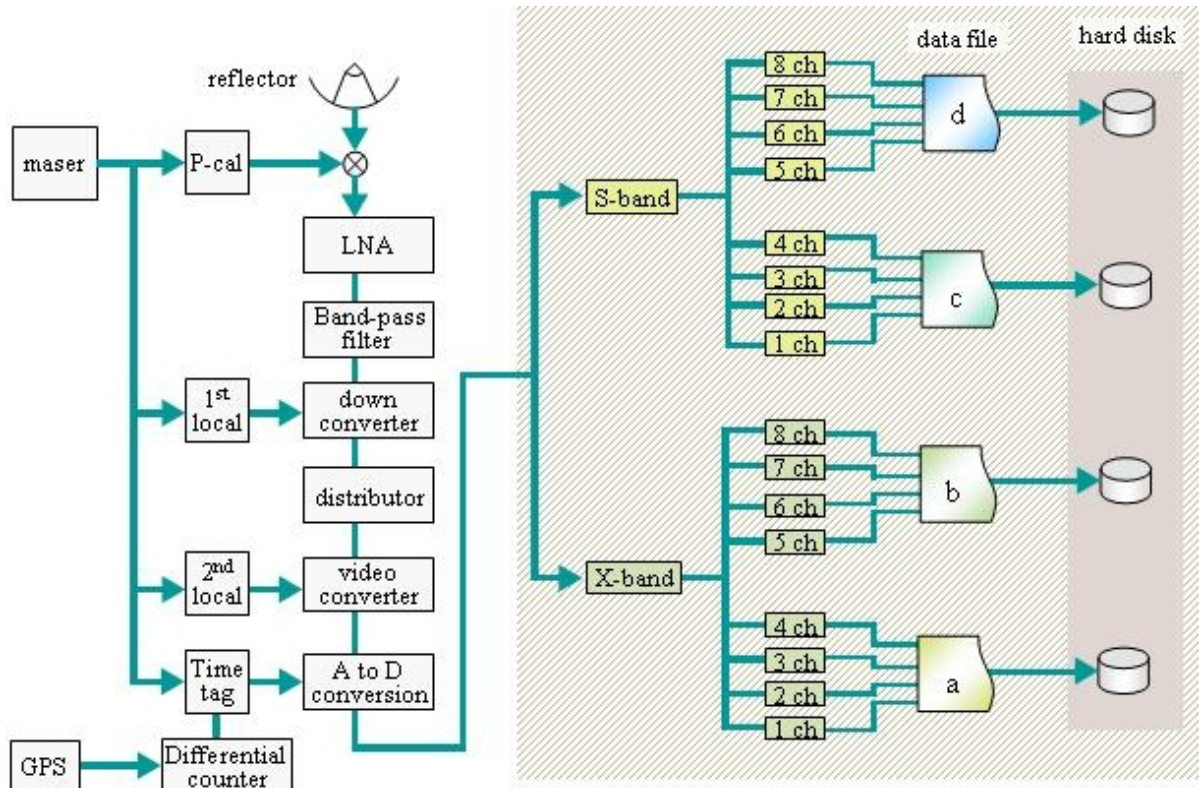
reflector

maser

P-cal

$\otimes$

LNA

Band-pass filter

$1^{st}$ local

down converter

distributor

$2^{nd}$ local

video converter

Time tag

A to D conversion

GPS

Differential counter

data file

hard disk

S-band

8 ch
7 ch
6 ch
5 ch

d

4 ch
3 ch
2 ch
1 ch

c

X-band

8 ch
7 ch
6 ch
5 ch

b

4 ch
3 ch
2 ch
1 ch

a